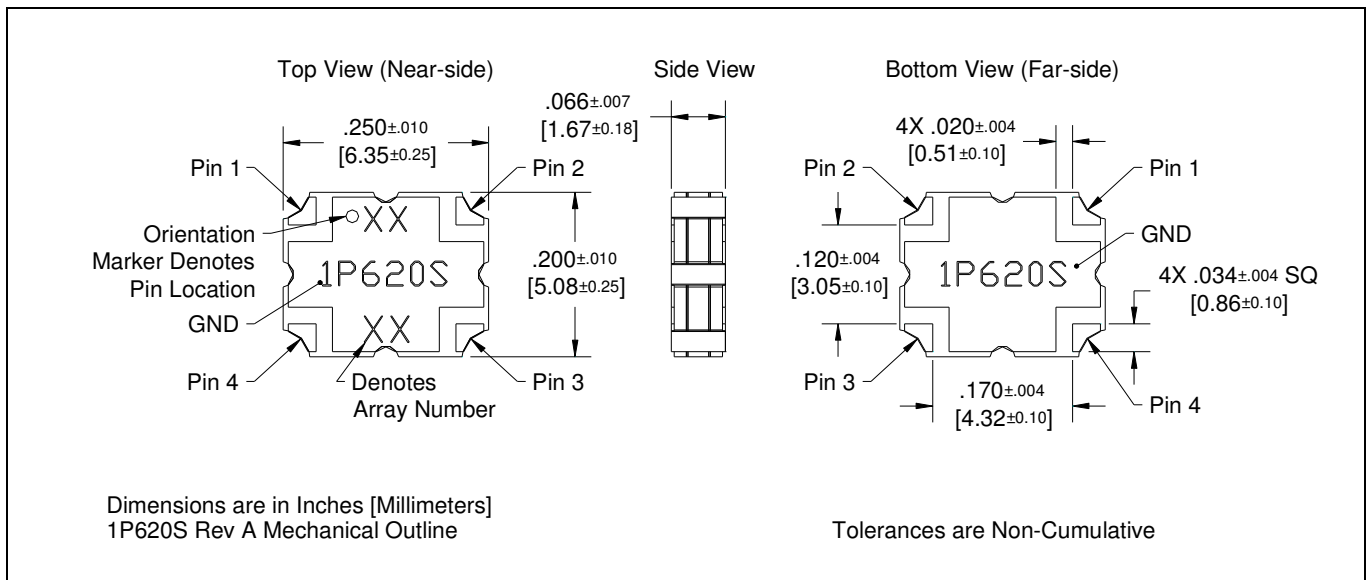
Top View (Near-side)

Side View

Bottom View (Far-side)

.250±.010
[6.35±0.25]

.066±.007
[1.67±0.18]

4X .020±.004
[0.51±0.10]

Pin 1

Pin 2

Pin 2

Pin 1

XX

Orientation
Marker Denotes
Pin Location

1P620S

.200±.010
[5.08±0.25]

.120±.004
[3.05±0.10]

GND

1P620S

4X .034±.004 SQ
[0.86±0.10]

GND

XX

Pin 4

Denotes
Array Number

Pin 3

Pin 3

.170±.004
[4.32±0.10]

Pin 4

Dimensions are in Inches [Millimeters]
1P620S Rev A Mechanical Outline

Tolerances are Non-Cumulative